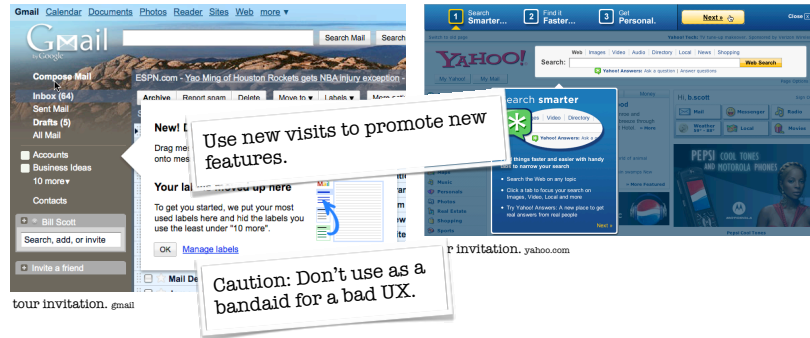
Gmail Calendar Documents Photos Reader Sites Web more ▾

Gmail by Google

Search Mail Search

Compose Mail

Inbox (64)

Sent Mail

Drafts (5)

All Mail

Accounts

Business Ideas

10 more▾

Contacts

Bill Scott

Search, add, or invite

Invite a friend

ESPN.com - Yao Ming of Houston Rockets gets NBA injury exception -

Archive Report spam Delete Move to ▾ Labels ▾ More act

New! D

Drag mes onto mes

Your lab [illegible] moved up here

To get you started, we put your most used labels here and hid the labels you use the least under "10 more".

OK Manage labels

Mail De

Use new visits to promote new features.

Caution: Don't use as a bandaid for a bad UX.

tour invitation. gmail

1 Search Smarter... 2 Find it Faster... 3 Get Personal. Next » Close

YAHOO!

Web Images Video Audio Directory Local News Shopping

Search: Web Search

Yahoo! Answers: Ask a question | Answer questions

My Yahoo! My Mail

Search smarter

Video Directory

Yahoo! Answers: Ask a

things faster and easier with handy n to narrow your search

Search the Web on any topic

Click a tab to focus your search on Images, Video, Local and more

Try Yahoo! Answers: A new place to get real answers from real people

Next »

Hi, b.scott

Mail Messenger Radio

Weather Local Movies

Music Personals Photos Real Estate Shopping Sports

PEPSI COOL TONES and MOTOROLA PHONES

r invitation. yahoo.com